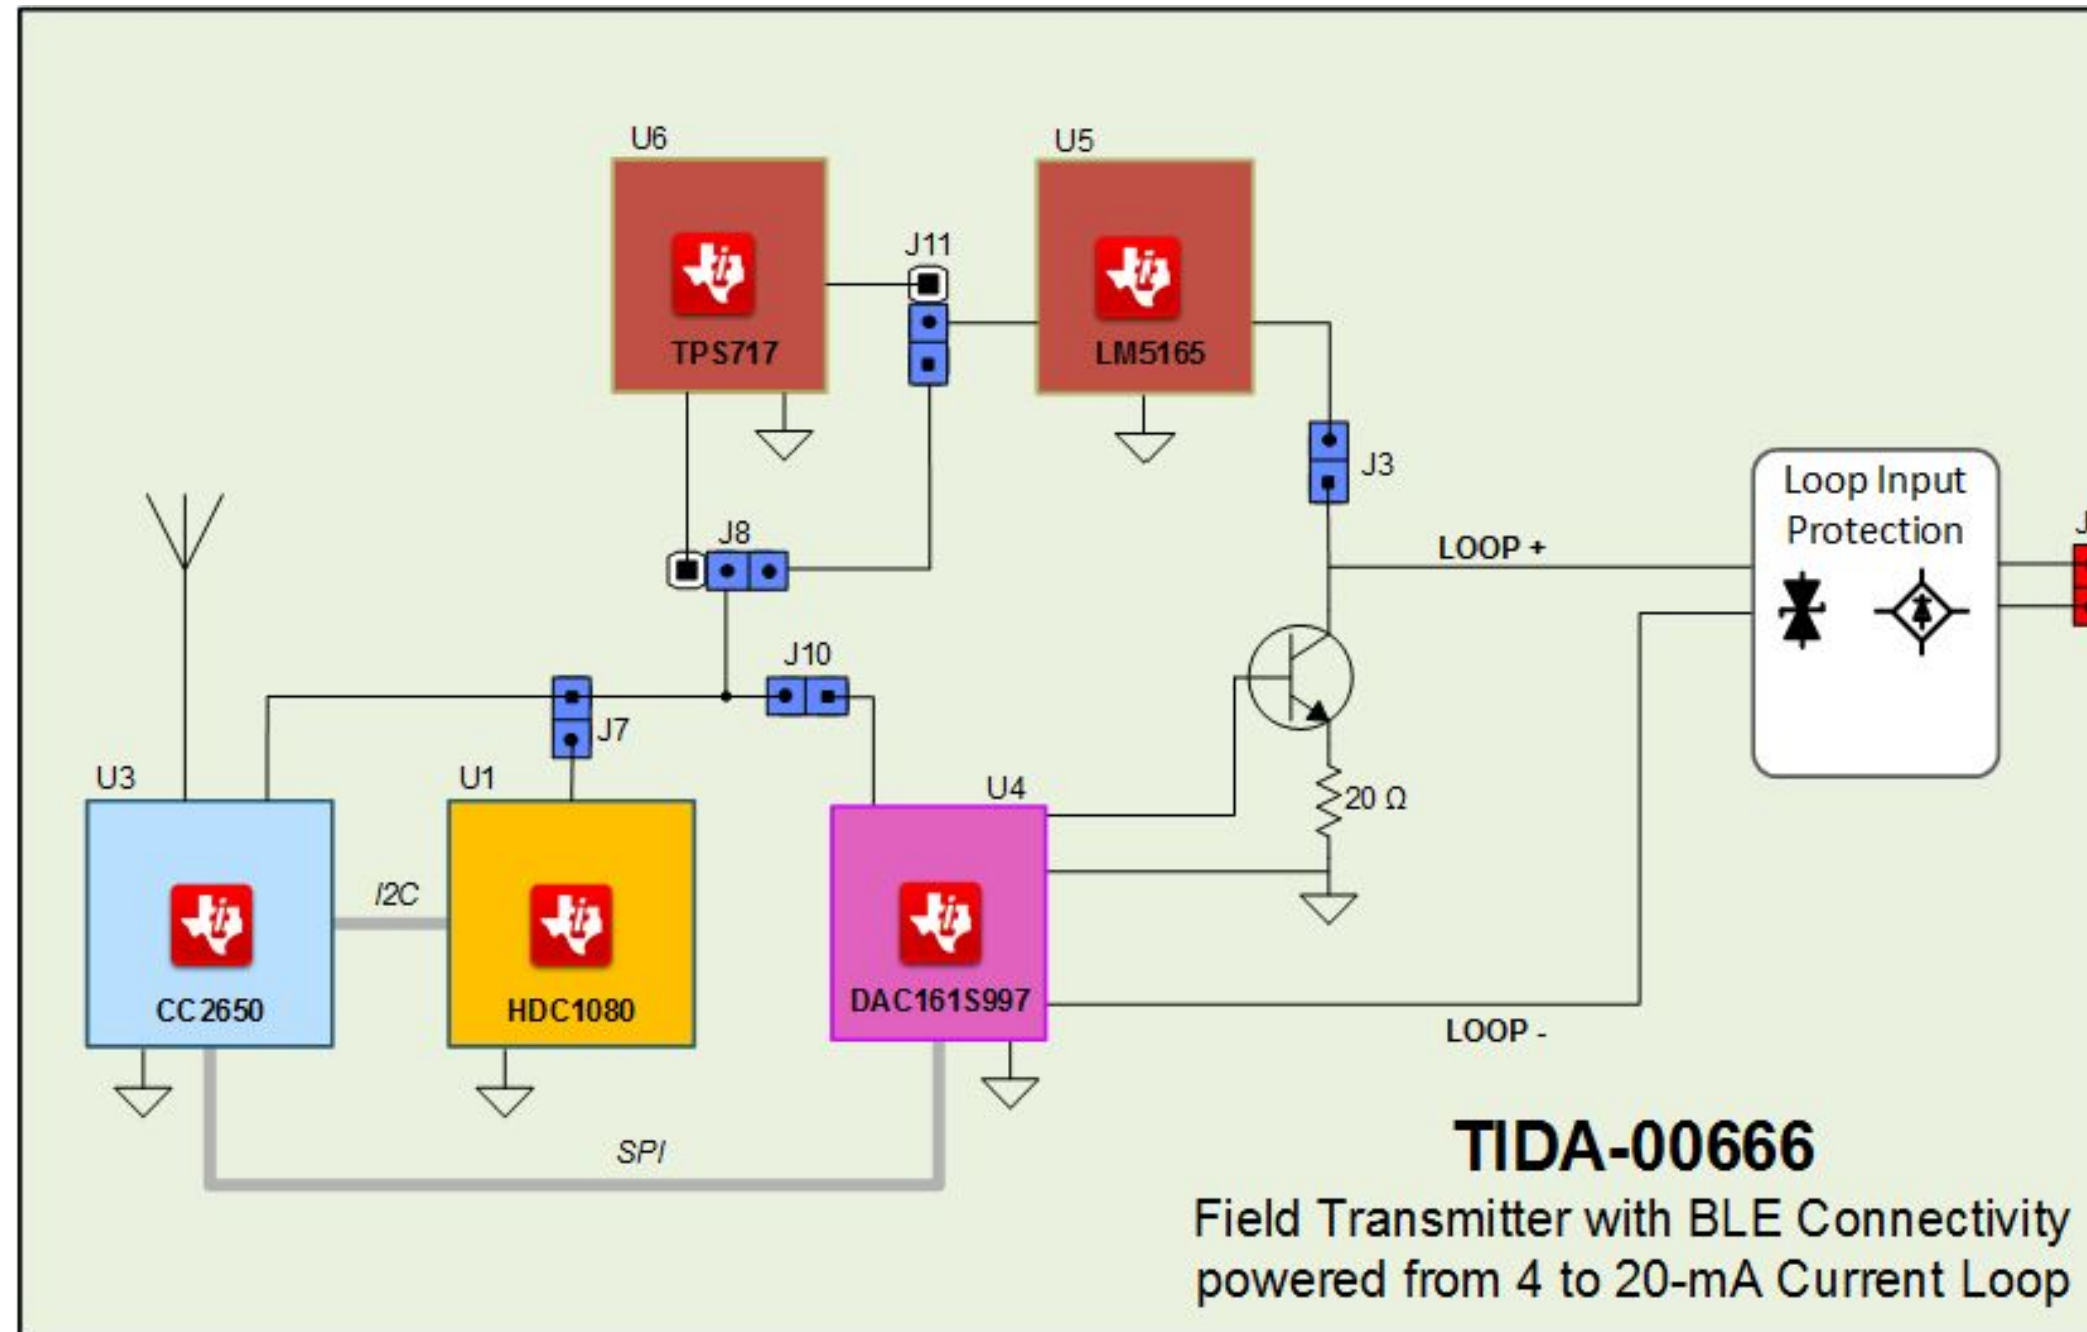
U6
TPS717
J11
U5
LM5165
J3
Loop Input Protection
LOOP +
J8
J10
J7
U3
CC2650
I2C
U1
HDC1080
U4
DAC161S997
20 Ω
LOOP -
SPI
TIDA-00666
Field Transmitter with BLE Connectivity powered from 4 to 20-mA Current Loop